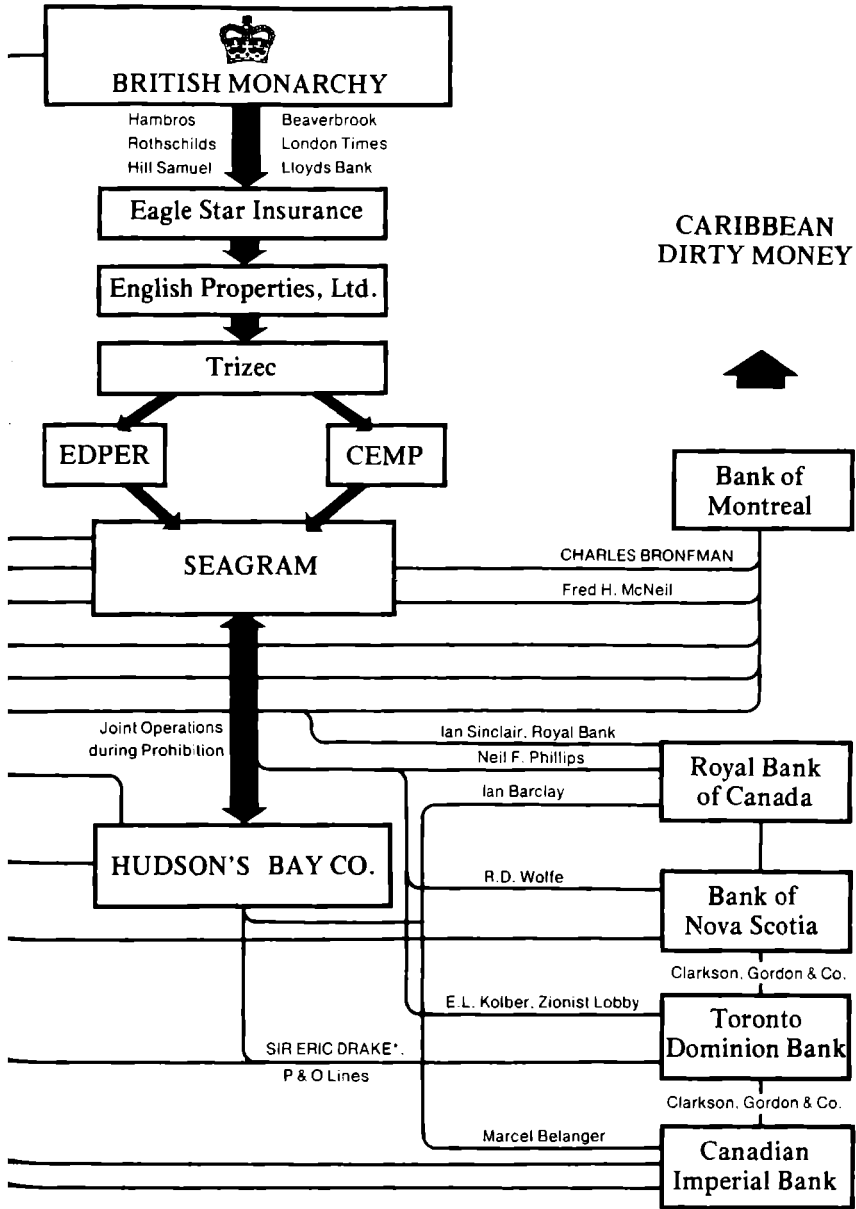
BRITISH MONARCHY

Hambros
Rothschilds
Hill Samuel

Beaverbrook
London Times
Lloyds Bank

Eagle Star Insurance

English Properties, Ltd.

Trizec

EDPER

CEMP

SEAGRAM

CARIBBEAN DIRTY MONEY

Bank of Montreal

CHARLES BRONFMAN

Fred H. McNeil

Joint Operations during Prohibition

Ian Sinclair, Royal Bank

Neil F. Phillips

Royal Bank of Canada

Ian Barclay

HUDSON'S BAY CO.

R.D. Wolfe

Bank of Nova Scotia

Clarkson, Gordon & Co.

E.L. Kolber, Zionist Lobby

Toronto Dominion Bank

SIR ERIC DRAKE*, P & O Lines

Clarkson, Gordon & Co.

Marcel Belanger

Canadian Imperial Bank